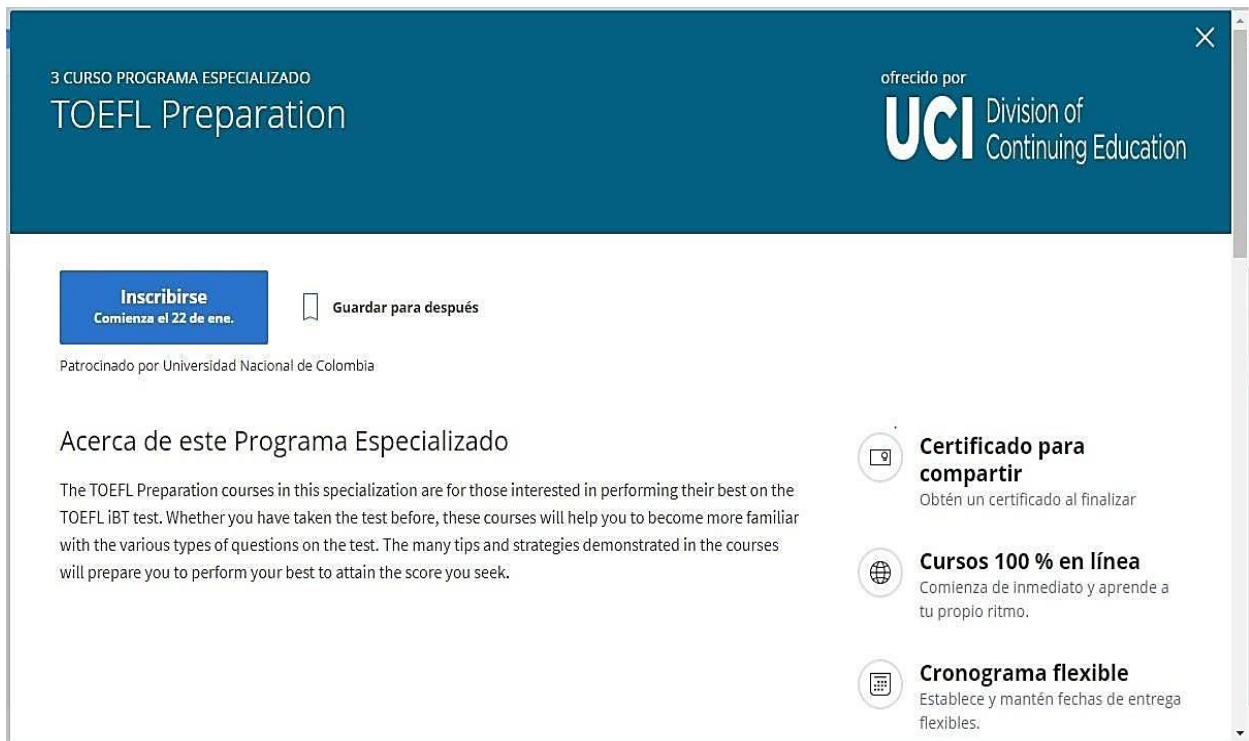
×

3 CURSO PROGRAMA ESPECIALIZADO

TOEFL Preparation

ofrecido por

UCI Division of Continuing Education

Inscribirse
Comienza el 22 de ene.

Guardar para después

Patrocinado por Universidad Nacional de Colombia

Acerca de este Programa Especializado

The TOEFL Preparation courses in this specialization are for those interested in performing their best on the TOEFL iBT test. Whether you have taken the test before, these courses will help you to become more familiar with the various types of questions on the test. The many tips and strategies demonstrated in the courses will prepare you to perform your best to attain the score you seek.

Certificado para compartir
Obtén un certificado al finalizar

Cursos 100 % en línea
Comienza de inmediato y aprende a tu propio ritmo.

Cronograma flexible
Establece y mantén fechas de entrega flexibles.